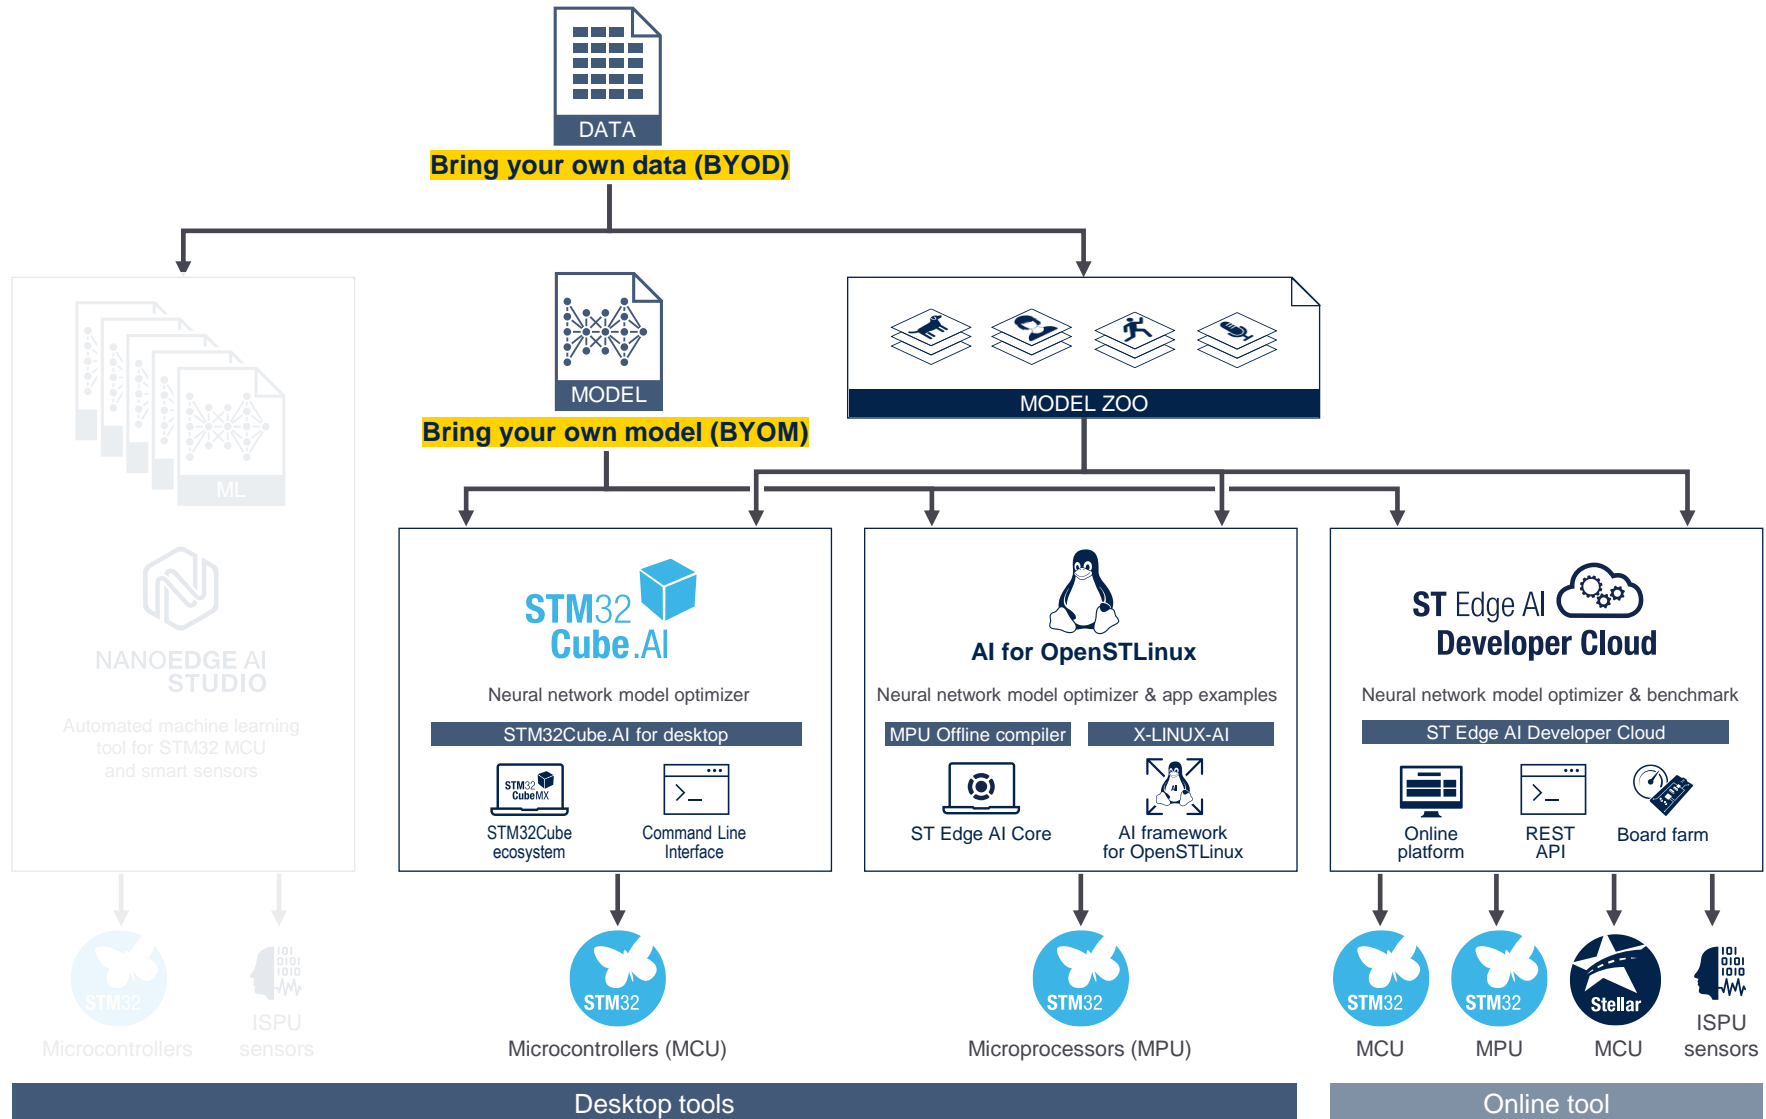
DATA

Bring your own data (BYOD)

ML

NANOEDGE AI STUDIO

Automated machine learning tool for STM32 MCU and smart sensors

MODEL

Bring your own model (BYOM)

MODEL ZOO

STM32 Cube.AI

Neural network model optimizer

STM32Cube for desktop

STM32 CubeMX

STM32Cube ecosystem

Command Line Interface

AI for OpenSTLinux

Neural network model optimizer & app examples

MPU Offline compiler

X-LINUX-AI

ST Edge AI Core

AI framework for OpenSTLinux

ST Edge AI Developer Cloud

Neural network model optimizer & benchmark

ST Edge AI Developer Cloud

Online platform

REST API

Board farm

STM32

Microcontrollers

ISPU sensors

STM32

Microcontrollers (MCU)

STM32

Microprocessors (MPU)

STM32

MCU

STM32

MPU

Stellar

MCU

ISPU sensors

Desktop tools

Online tool